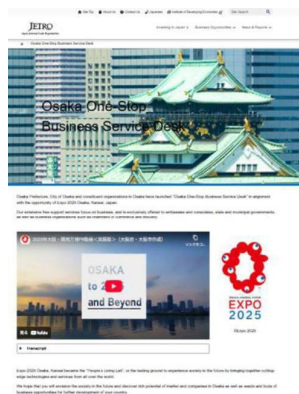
JETRO

Osaka One-Stop Business Service Desk

Osaka One-Stop Business Service Desk

Osaka Prefecture, City of Osaka and constituent organizations in Osaka have launched "Osaka One-Stop Business Service Desk" in alignment with the opportunity of Expo 2025 Osaka, Kansai, Japan.

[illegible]

OSAKA to 2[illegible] and Beyond

EXPO 2025

Expo 2025

Transcript

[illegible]

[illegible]